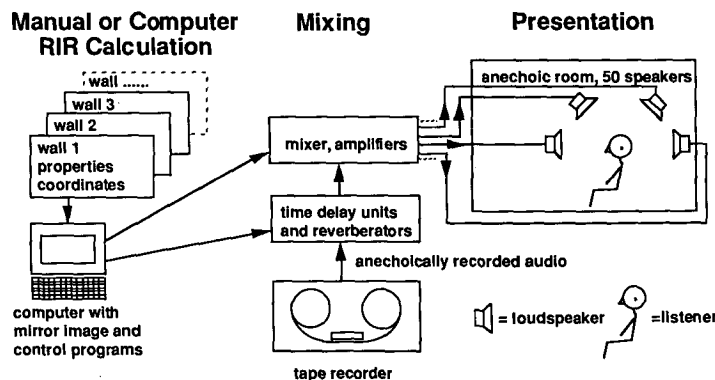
Manual or Computer RIR Calculation

Mixing

Presentation

wall ......

wall 3

wall 2

wall 1 properties coordinates

computer with mirror image and control programs

mixer, amplifiers

time delay units and reverberators

anechoically recorded audio

tape recorder

anechoic room, 50 speakers

= loudspeaker

=listener